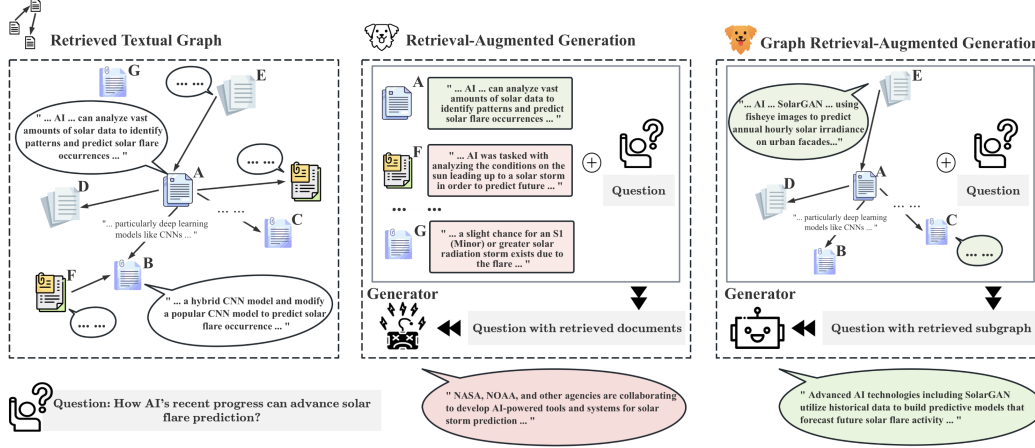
Retrieved Textual Graph

G

E

" ... AI ... can analyze vast amounts of solar data to identify patterns and predict solar flare occurrences ... "

A

D

" ... particularly deep learning models like CNNs ... "

C

F

B

" ... a hybrid CNN model and modify a popular CNN model to predict solar flare occurrence ... "

Question: How AI's recent progress can advance solar flare prediction?

Retrieval-Augmented Generation

A

" ... AI ... can analyze vast amounts of solar data to identify patterns and predict solar flare occurrences ... "

F

" ... AI was tasked with analyzing the conditions on the sun leading up to a solar storm in order to predict future ... "

Question

G

" ... a slight chance for an S1 (Minor) or greater solar radiation storm exists due to the flare ... "

Generator

Question with retrieved documents

" NASA, NOAA, and other agencies are collaborating to develop AI-powered tools and systems for solar storm prediction ... "

Graph Retrieval-Augmented Generation

E

" ... AI ... SolarGAN ... using fisheye images to predict annual hourly solar irradiance on urban facades..."

A

D

Question

" ... particularly deep learning models like CNNs ... "

C

B

Generator

Question with retrieved subgraph

" Advanced AI technologies including SolarGAN utilize historical data to build predictive models that forecast future solar flare activity ... "